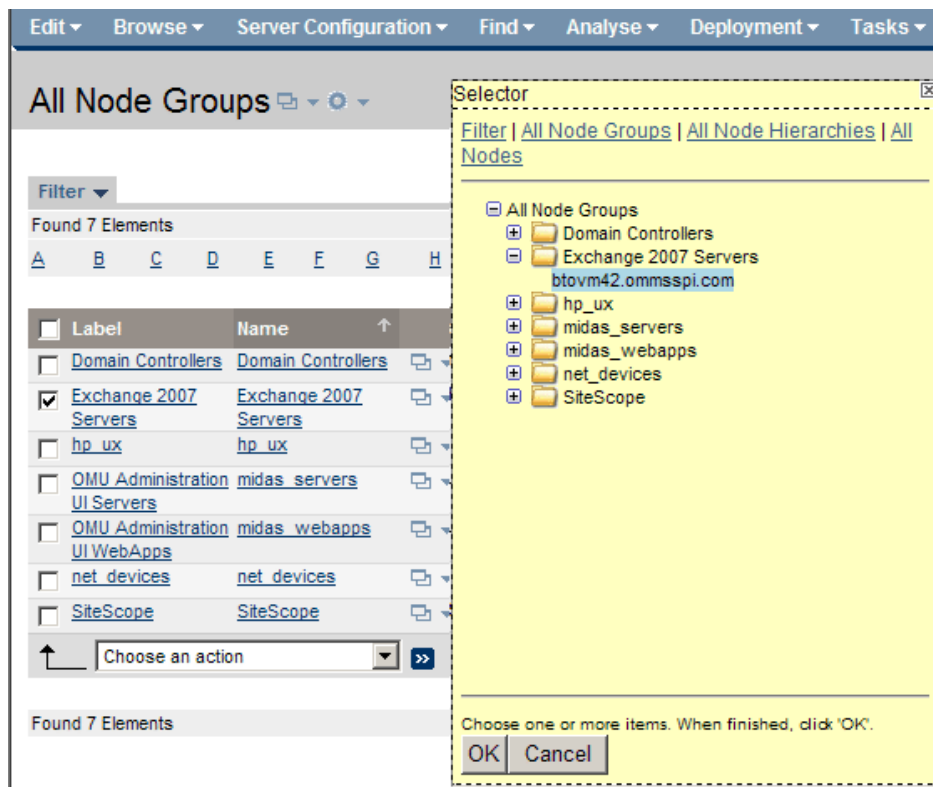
Edit ▾ Browse ▾ Server Configuration ▾ Find ▾ Analyse ▾ Deployment ▾ Tasks ▾

All Node Groups

Filter ▾

Found 7 Elements

A B C D E F G H

| Label | Name |
|---|---|
| Domain Controllers | Domain Controllers |
| Exchange 2007 Servers | Exchange 2007 Servers |
| hp_ux | hp_ux |
| OMU Administration UI Servers | midas_servers |
| OMU Administration UI WebApps | midas_webapps |
| net_devices | net_devices |
| SiteScope | SiteScope |

Choose an action

Found 7 Elements

Selector

Filter | All Node Groups | All Node Hierarchies | All Nodes

All Node Groups
Domain Controllers
Exchange 2007 Servers
btovm42.ommsspi.com
hp_ux
midas_servers
midas_webapps
net_devices
SiteScope

Choose one or more items. When finished, click 'OK'.

OK Cancel